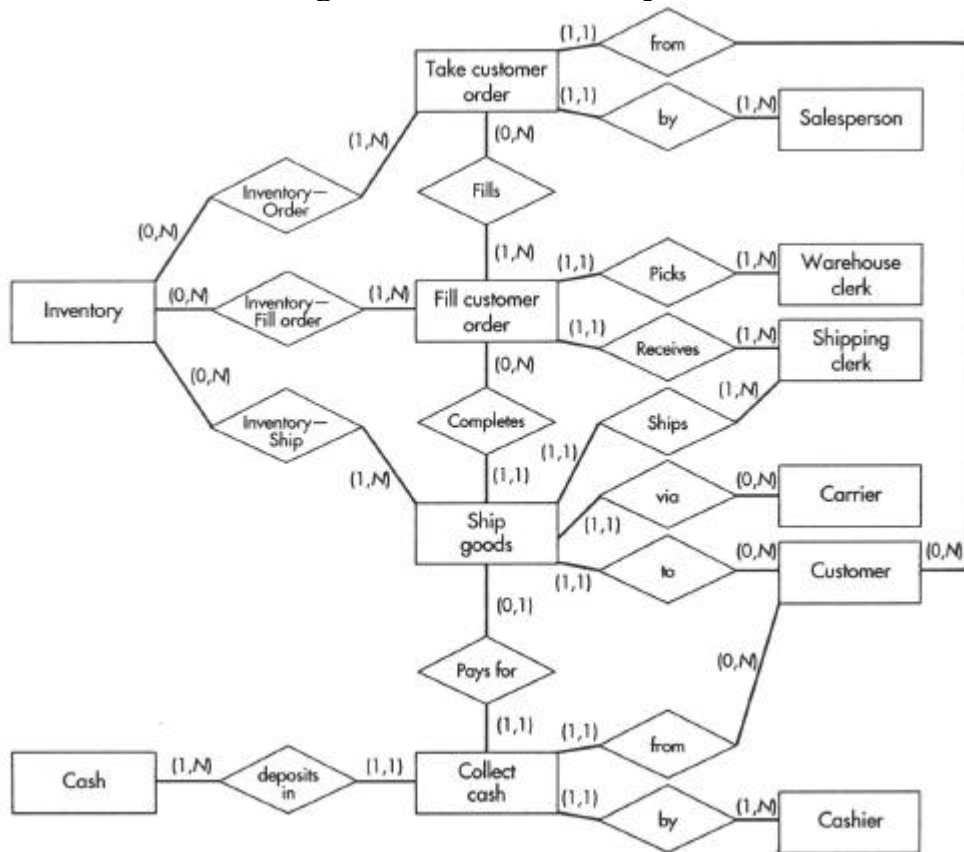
(1,1) from
Take customer order
(1,1) by (1,N) Salesperson
(1,N)
(0,N)
Inventory—Order
Fills
(0,N)
(1,N)
(1,1) Picks (1,N) Warehouse clerk
Inventory
(0,N) Inventory—Fill order (1,N)
Fill customer order
(1,1) Receives (1,N) Shipping clerk
(0,N)
(0,N)
(1,N)
Inventory—Ship
Completes
Ships
(1,1)
(1,1)
(1,N)
via (0,N) Carrier
(1,1)
Ship goods
(1,1) to (0,N) Customer (0,N)
(0,1)
(0,N)
Pays for
(1,1)
(1,1) from
Cash (1,N) deposits in (1,1) Collect cash
(1,1) by (1,N) Cashier